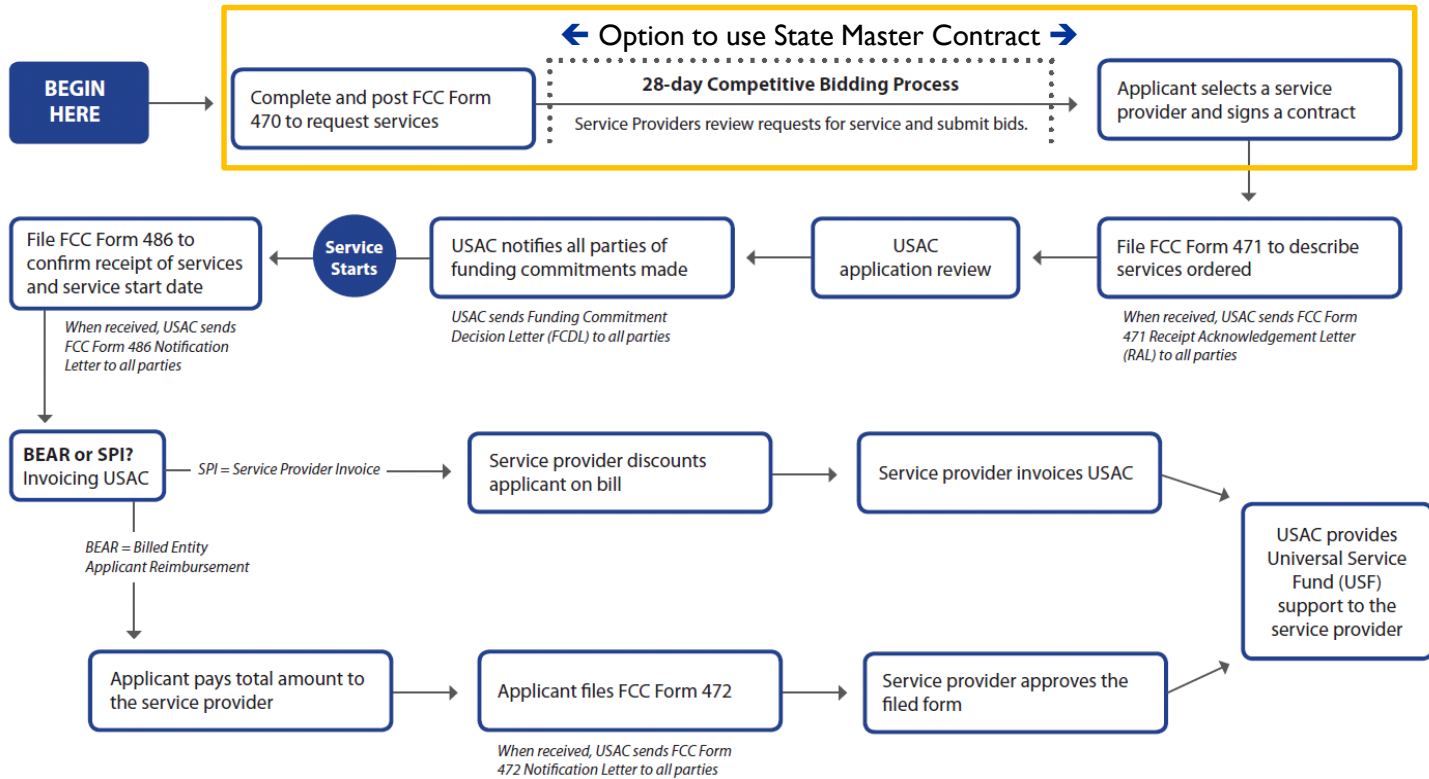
Option to use State Master Contract

BEGIN HERE

Complete and post FCC Form 470 to request services

28-day Competitive Bidding Process

Service Providers review requests for service and submit bids.

Applicant selects a service provider and signs a contract

File FCC Form 471 to describe services ordered

When received, USAC sends FCC Form 471 Receipt Acknowledgement Letter (RAL) to all parties

USAC application review

USAC notifies all parties of funding commitments made

USAC sends Funding Commitment Decision Letter (FCDL) to all parties

Service Starts

File FCC Form 486 to confirm receipt of services and service start date

When received, USAC sends FCC Form 486 Notification Letter to all parties

BEAR or SPI? Invoicing USAC

SPI = Service Provider Invoice

Service provider discounts applicant on bill

Service provider invoices USAC

BEAR = Billed Entity Applicant Reimbursement

USAC provides Universal Service Fund (USF) support to the service provider

Applicant pays total amount to the service provider

Applicant files FCC Form 472

When received, USAC sends FCC Form 472 Notification Letter to all parties

Service provider approves the filed form